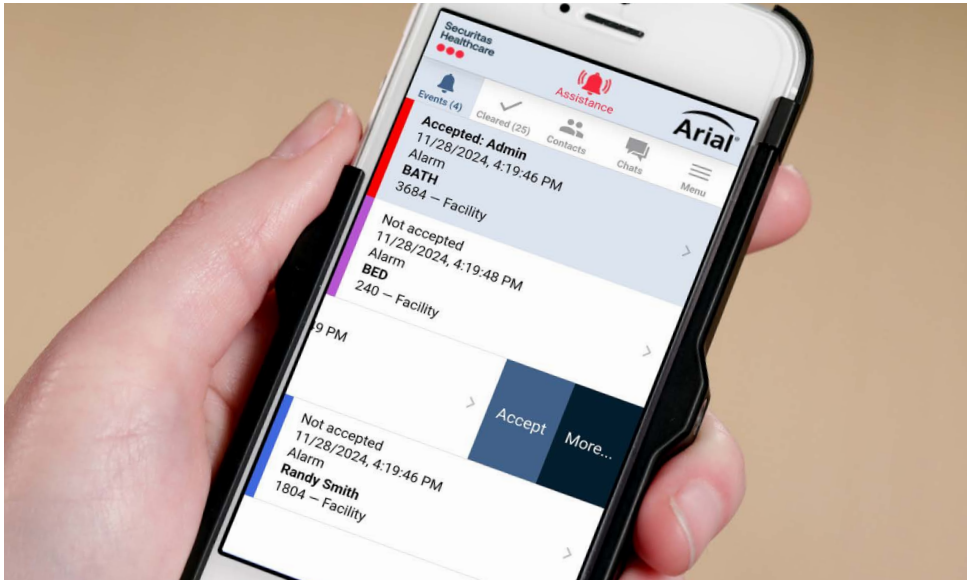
Securitas Healthcare

Assistance

Events (4)
Cleared (25)
Contacts
Chats
Menu

Arial®

Accepted: Admin
11/28/2024, 4:19:46 PM
Alarm
BATH
3684 — Facility

Not accepted
11/28/2024, 4:19:48 PM
Alarm
BED
240 — Facility

9 PM

Accept
More...

Not accepted
11/28/2024, 4:19:46 PM
Alarm
Randy Smith
1804 — Facility